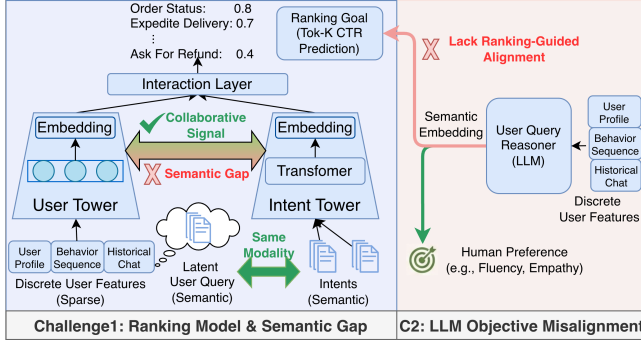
Order Status: 0.8
Expedite Delivery: 0.7
...
Ask For Refund: 0.4

Ranking Goal (Tok-K CTR Prediction)

Lack Ranking-Guided Alignment

Interaction Layer

Embedding

Collaborative Signal

Embedding

Semantic Gap

Transfomer

User Tower

Intent Tower

User Profile

Behavior Sequence

Historical Chat

Discrete User Features (Sparse)

Latent User Query (Semantic)

Same Modality

Intents (Semantic)

Semantic Embedding

User Query Reasoner (LLM)

User Profile

Behavior Sequence

Historical Chat

Discrete User Features

Human Preference (e.g., Fluency, Empathy)

Challenge1: Ranking Model & Semantic Gap

C2: LLM Objective Misalignment